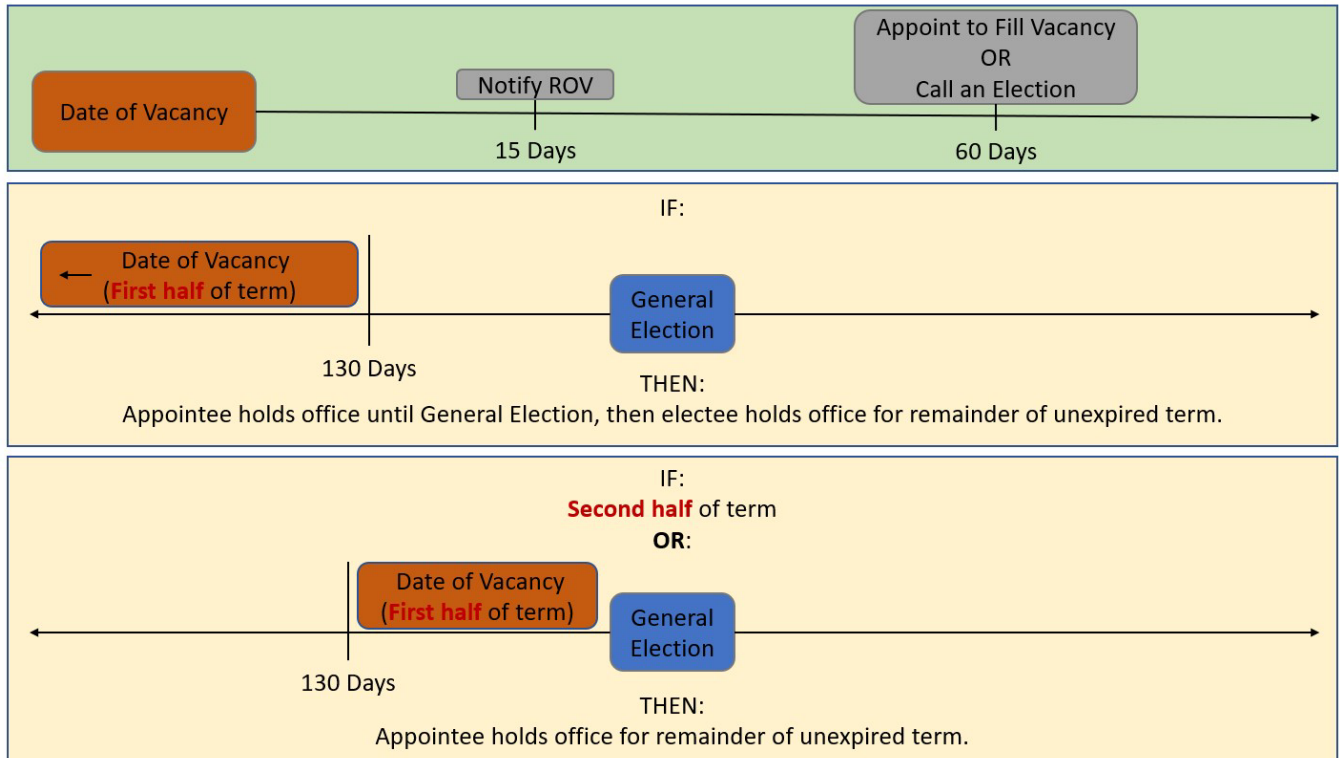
Date of Vacancy

Notify ROV

15 Days

Appoint to Fill Vacancy
OR
Call an Election

60 Days

IF:

Date of Vacancy
(First half of term)

General Election

130 Days

THEN:
Appointee holds office until General Election, then electee holds office for remainder of unexpired term.

IF:
Second half of term
OR:

Date of Vacancy
(First half of term)

General Election

130 Days

THEN:
Appointee holds office for remainder of unexpired term.